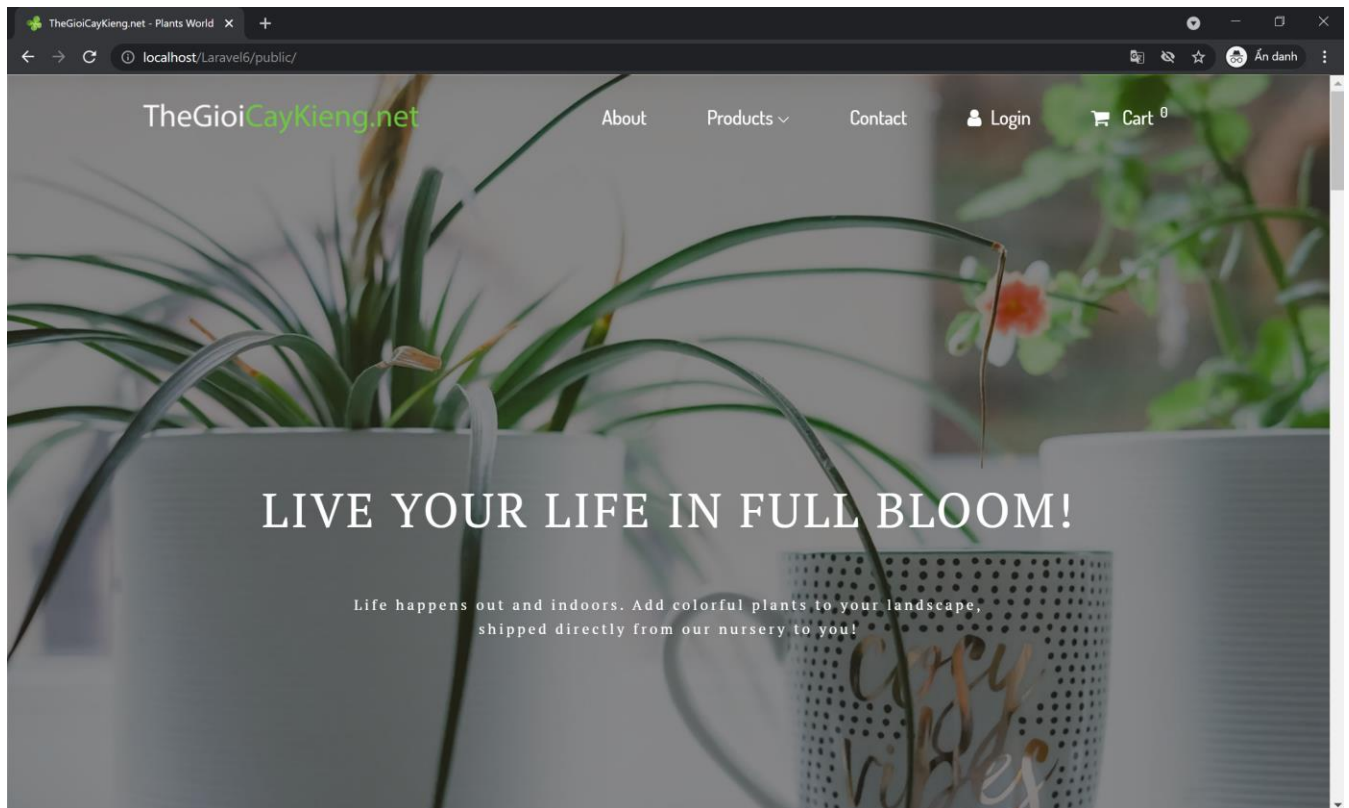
TheGioiCayKieng.net - Plants World ×

localhost/Laravel6/public/

Ẩn danh

TheGioiCayKieng.net

About Products Contact Login Cart 0

LIVE YOUR LIFE IN FULL BLOOM!

Life happens out and indoors. Add colorful plants to your landscape, shipped directly from our nursery to you!

Cozy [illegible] vibes